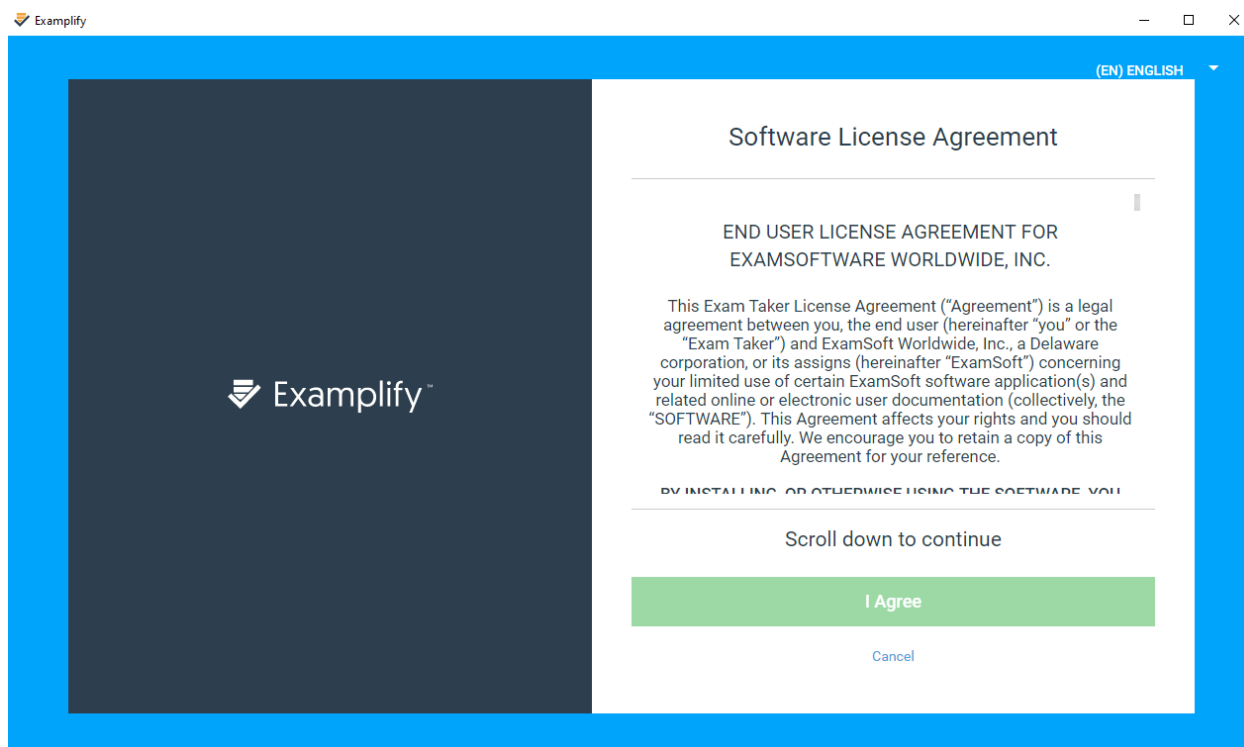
Examplify

(EN) ENGLISH

Examplify™

Software License Agreement

END USER LICENSE AGREEMENT FOR EXAMSOFTWARE WORLDWIDE, INC.

This Exam Taker License Agreement (“Agreement”) is a legal agreement between you, the end user (hereinafter “you” or the “Exam Taker”) and ExamSoft Worldwide, Inc., a Delaware corporation, or its assigns (hereinafter “ExamSoft”) concerning your limited use of certain ExamSoft software application(s) and related online or electronic user documentation (collectively, the “SOFTWARE”). This Agreement affects your rights and you should read it carefully. We encourage you to retain a copy of this Agreement for your reference.

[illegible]

Scroll down to continue

I Agree

Cancel